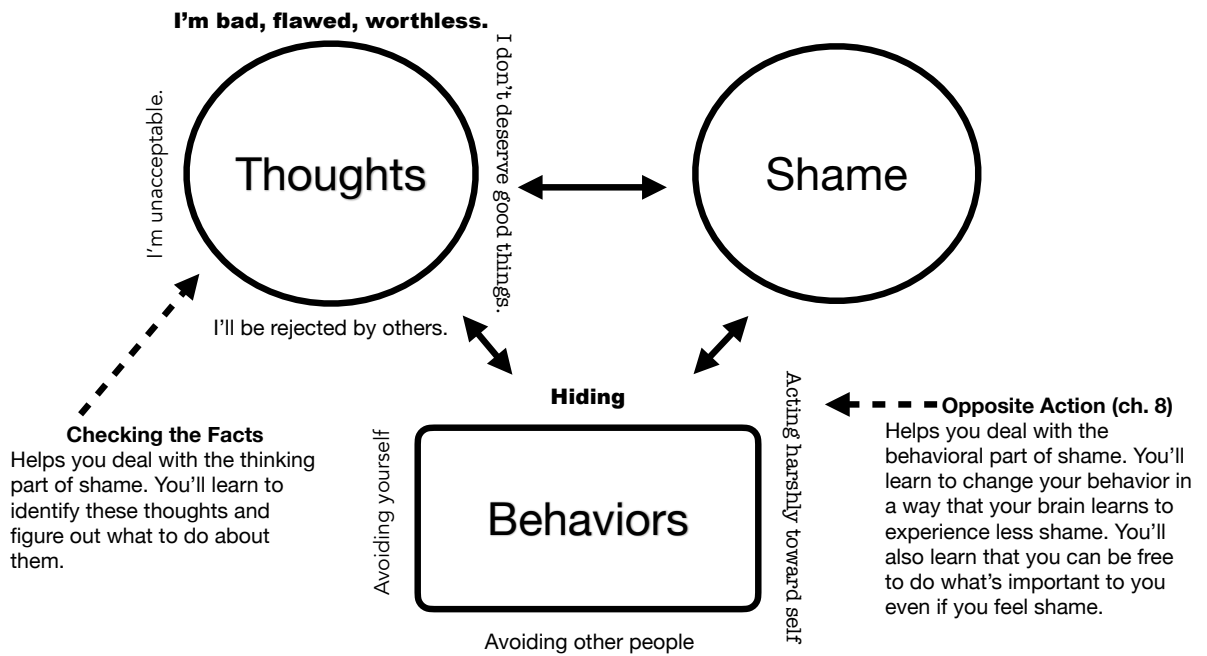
I'm bad, flawed, worthless.

I'm unacceptable.

Thoughts

I don't deserve good things.

Shame

I'll be rejected by others.

Checking the Facts
Helps you deal with the thinking part of shame. You'll learn to identify these thoughts and figure out what to do about them.

Hiding

Avoiding yourself

Behaviors

Acting harshly toward self

Avoiding other people

Opposite Action (ch. 8)
Helps you deal with the behavioral part of shame. You'll learn to change your behavior in a way that your brain learns to experience less shame. You'll also learn that you can be free to do what's important to you even if you feel shame.